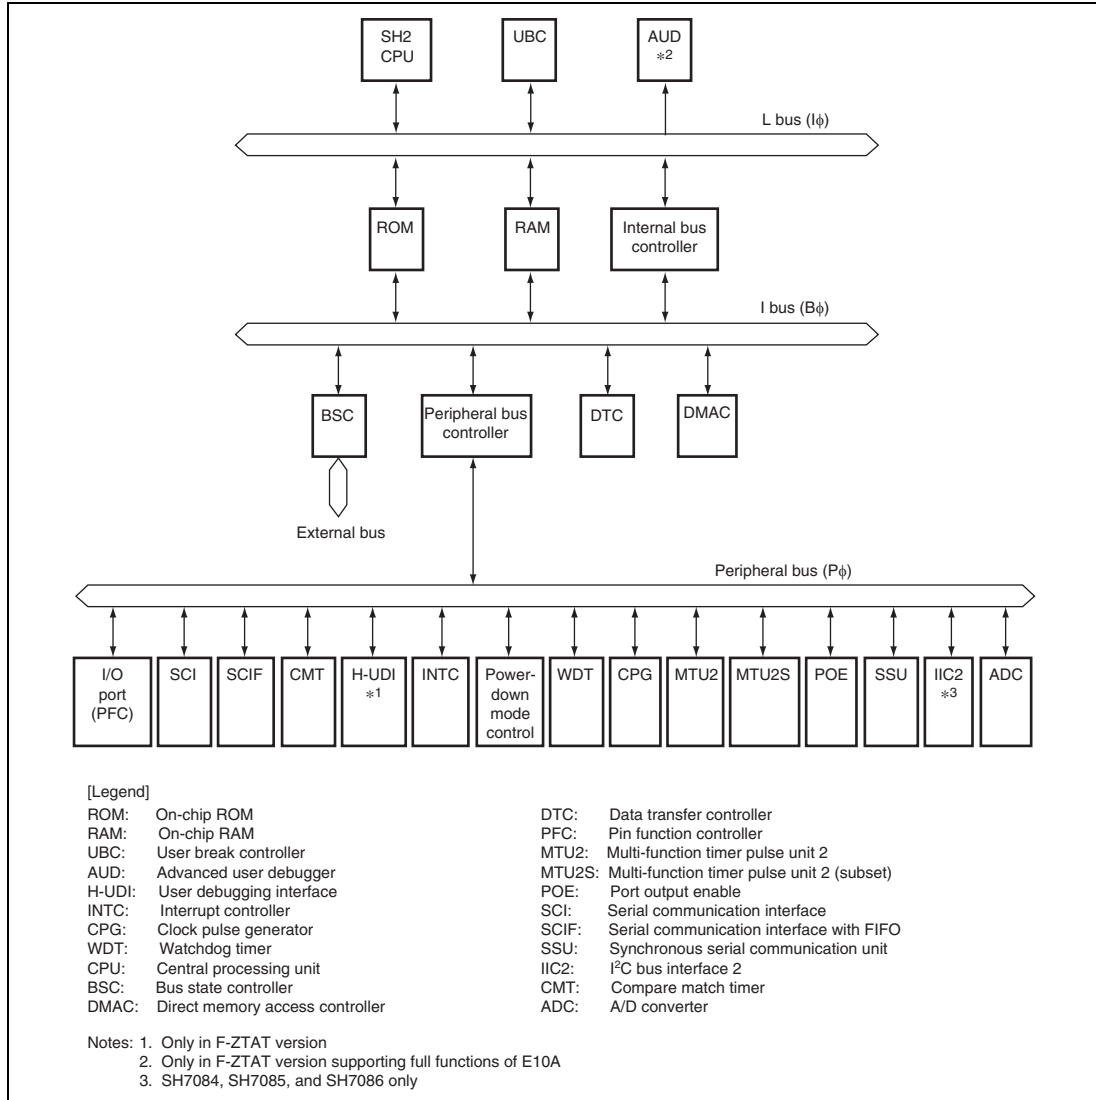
SH2 CPU

UBC

AUD *2

L bus (I$\phi$)

ROM

RAM

Internal bus controller

I bus (B$\phi$)

BSC

Peripheral bus controller

DTC

DMAC

External bus

Peripheral bus (P$\phi$)

I/O port (PFC)

SCI

SCIF

CMT

H-UDI *1

INTC

Power-down mode control

WDT

CPG

MTU2

MTU2S

POE

SSU

IIC2 *3

ADC

[Legend]
ROM: On-chip ROM
RAM: On-chip RAM
UBC: User break controller
AUD: Advanced user debugger
H-UDI: User debugging interface
INTC: Interrupt controller
CPG: Clock pulse generator
WDT: Watchdog timer
CPU: Central processing unit
BSC: Bus state controller
DMAC: Direct memory access controller

DTC: Data transfer controller
PFC: Pin function controller
MTU2: Multi-function timer pulse unit 2
MTU2S: Multi-function timer pulse unit 2 (subset)
POE: Port output enable
SCI: Serial communication interface
SCIF: Serial communication interface with FIFO
SSU: Synchronous serial communication unit
IIC2: $I^2C$ bus interface 2
CMT: Compare match timer
ADC: A/D converter

Notes: 1. Only in F-ZTAT version
2. Only in F-ZTAT version supporting full functions of E10A
3. SH7084, SH7085, and SH7086 only